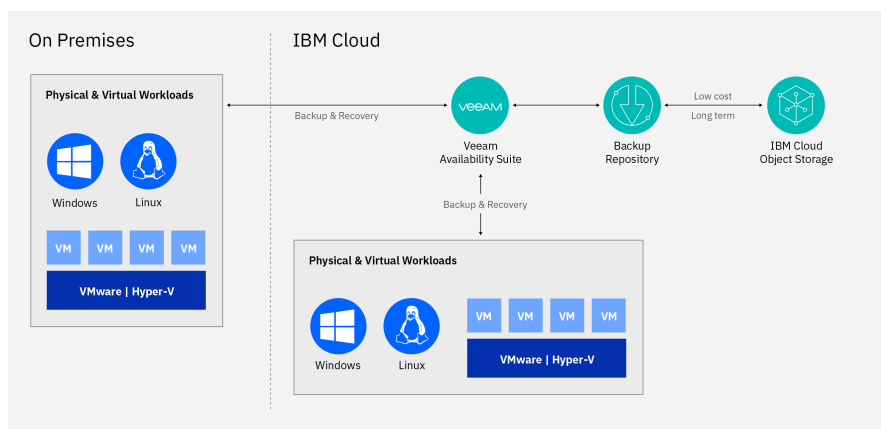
On Premises

Physical & Virtual Workloads

Windows

Linux

VM VM VM VM

VMware | Hyper-V

IBM Cloud

Backup & Recovery

VEEAM

Veeam Availability Suite

Backup Repository

Low cost

Long term

IBM Cloud Object Storage

Backup & Recovery

Physical & Virtual Workloads

Windows

Linux

VM VM VM VM

VMware | Hyper-V